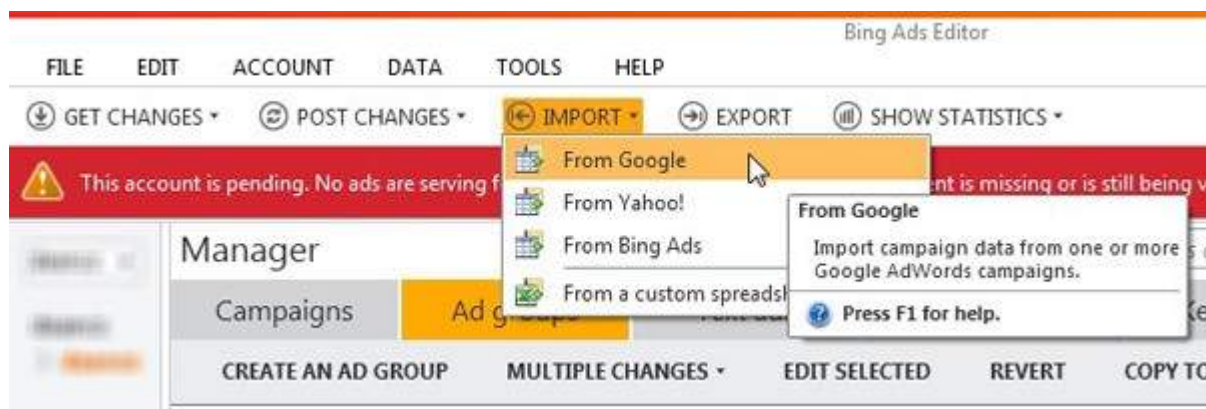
Bing Ads Editor

FILE EDIT ACCOUNT DATA TOOLS HELP

GET CHANGES ▾ POST CHANGES ▾ IMPORT ▾ EXPORT SHOW STATISTICS ▾

This account is pending. No ads are serving f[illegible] nt is missing or is still being v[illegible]

From Google
From Yahoo!
From Bing Ads
From a custom spreadsh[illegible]

From Google
Import campaign data from one or more Google AdWords campaigns.
Press F1 for help.

Manager

Campaigns Ad g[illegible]

CREATE AN AD GROUP MULTIPLE CHANGES ▾ EDIT SELECTED REVERT COPY T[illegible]